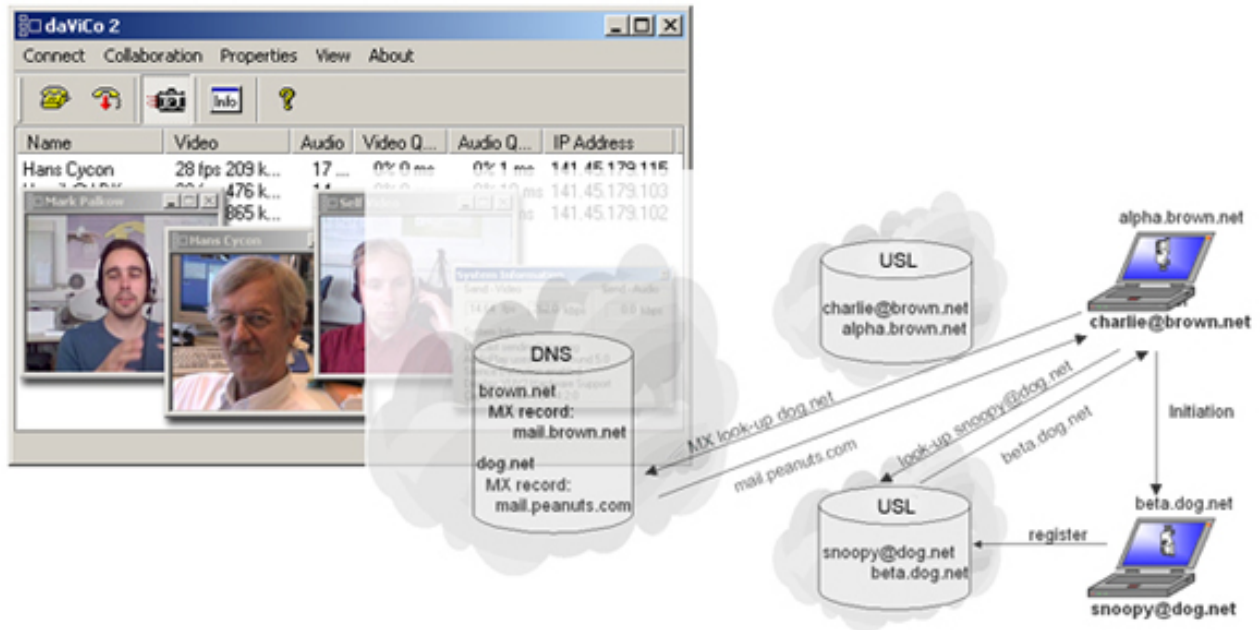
daViCo 2

Connect Collaboration Properties View About

Info

| Name | Video | Audio | Video Q... | Audio Q... | IP Address |
|---|---|---|---|---|---|
| Hans Cycon | 28 fps 209 k... | 17 ... | 0% 0 ms | 0% 1 ms | 141.45.179.115 |
| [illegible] | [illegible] 476 k... | 14 ... | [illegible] | 0% 10 ms | 141.45.179.103 |
| | 865 k... | | | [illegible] | 141.45.179.102 |

Mark Palkow

Hans Cycon

Self Video

System Information

USL

charlie@brown.net
alpha.brown.net

DNS

brown.net
MX record:
mail.brown.net

dog.net
MX record:
mail.peanuts.com

MX look-up dog.net

mail.peanuts.com

look-up snoopy@dog.net

beta.dog.net

alpha.brown.net

charlie@brown.net

Initiation

beta.dog.net

register

USL

snoopy@dog.net
beta.dog.net

snoopy@dog.net